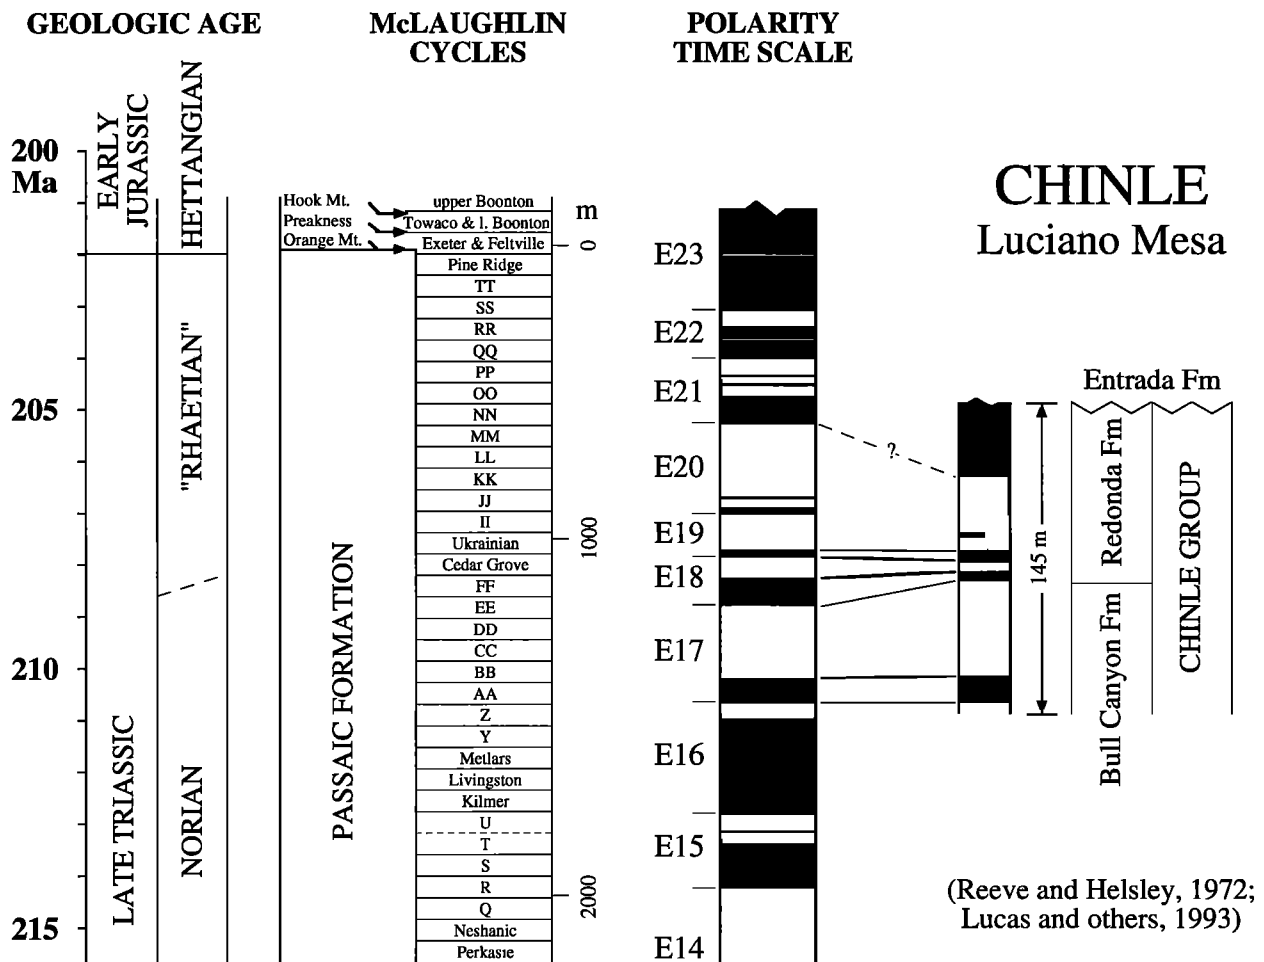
GEOLOGIC AGE

McLAUGHLIN CYCLES

POLARITY TIME SCALE

200 Ma

205

210

215

EARLY JURASSIC

HETTANGIAN

LATE TRIASSIC

"RHAETIAN"

NORIAN

Hook Mt.
Preakness
Orange Mt.

PASSAIC FORMATION

upper Boonton
Towaco & l. Boonton
Exeter & Feltville
Pine Ridge
TT
SS
RR
QQ
PP
OO
NN
MM
LL
KK
JJ
II
Ukrainian
Cedar Grove
FF
EE
DD
CC
BB
AA
Z
Y
Metlars
Livingston
Kilmer
U
T
S
R
Q
Neshanic
Perkasie

m
0
1000
2000

E23
E22
E21
E20
E19
E18
E17
E16
E15
E14

?

CHINLE
Luciano Mesa

Entrada Fm

145 m

Redonda Fm

Bull Canyon Fm

CHINLE GROUP

(Reeve and Helsley, 1972; Lucas and others, 1993)